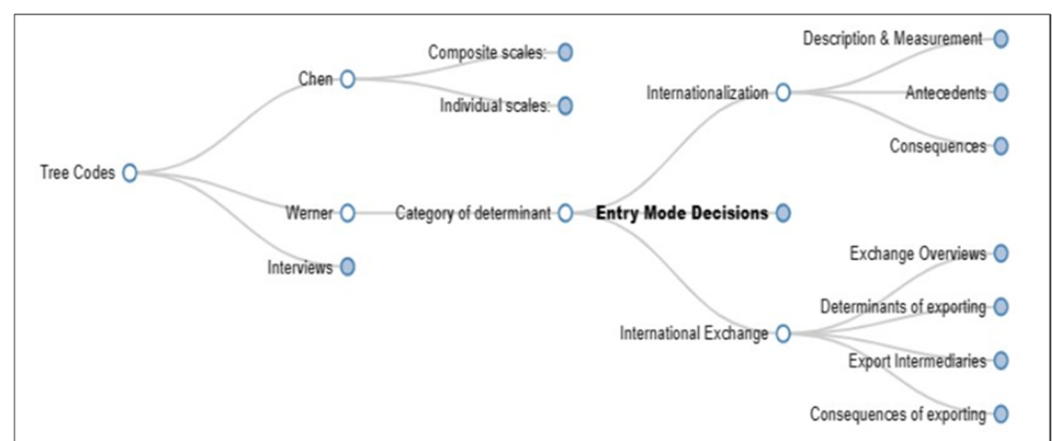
Tree Codes
Chen
Composite scales:
Individual scales:
Werner
Category of determinant
Entry Mode Decisions
Interviews
Internationalization
Description & Measurement
Antecedents
Consequences
International Exchange
Exchange Overviews
Determinants of exporting
Export Intermediaries
Consequences of exporting